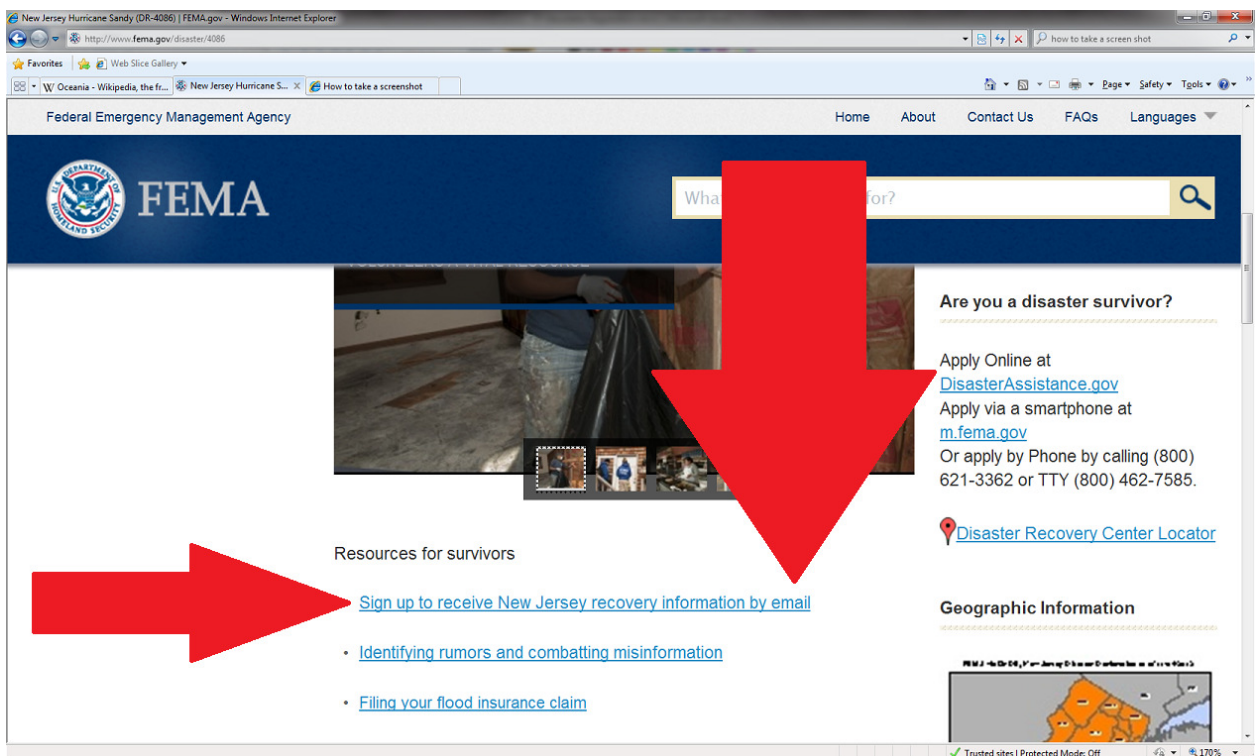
New Jersey Hurricane Sandy (DR-4086) | FEMA.gov - Windows Internet Explorer

http://www.fema.gov/disaster/4086

how to take a screen shot

Favorites | Web Slice Gallery

Oceania - Wikipedia, the fr... | New Jersey Hurricane S... | How to take a screenshot

Page | Safety | Tools

Federal Emergency Management Agency

Home | About | Contact Us | FAQs | Languages

FEMA

What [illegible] for?

Are you a disaster survivor?

Apply Online at DisasterAssistance.gov
Apply via a smartphone at m.fema.gov
Or apply by Phone by calling (800) 621-3362 or TTY (800) 462-7585.

Disaster Recovery Center Locator

Geographic Information

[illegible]

Resources for survivors

• Sign up to receive New Jersey recovery information by email

• Identifying rumors and combatting misinformation

• Filing your flood insurance claim

Trusted sites | Protected Mode: Off

170%